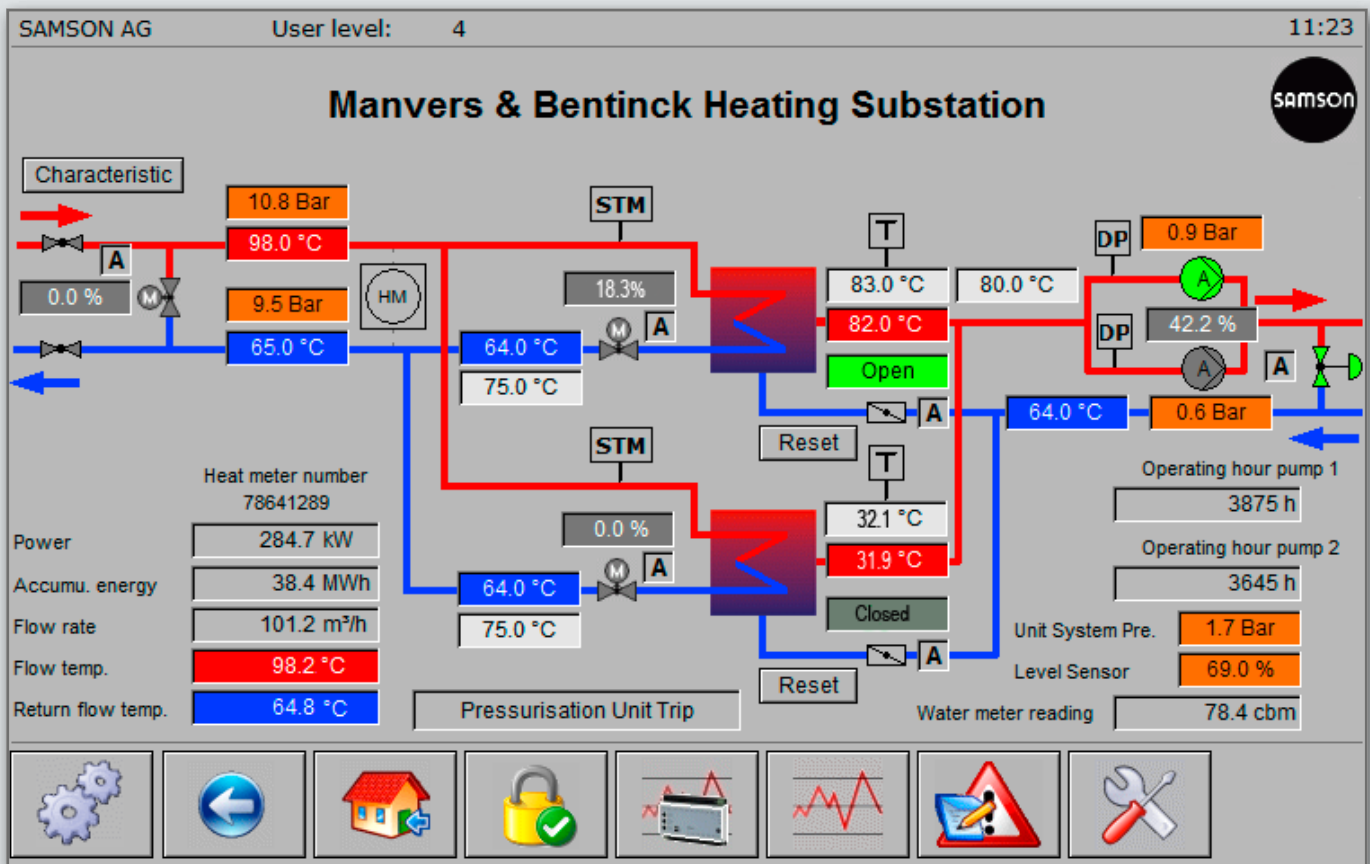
SAMSON AG User level: 4 11:23

Manvers & Bentinck Heating Substation

SAMSON

Characteristic

10.8 Bar
98.0 °C
A
0.0 %
M
9.5 Bar
HM
65.0 °C

STM
18.3%
M
A
64.0 °C
75.0 °C

T
83.0 °C
80.0 °C
82.0 °C
Open
A
Reset

DP
0.9 Bar
A
DP
42.2 %
A
A
64.0 °C
0.6 Bar

STM
0.0 %
M
A
64.0 °C
75.0 °C

T
32.1 °C
31.9 °C
Closed
A
Reset

Heat meter number
78641289

| Power | 284.7 kW |
|---|---|
| Accumu. energy | 38.4 MWh |
| Flow rate | 101.2 m³/h |
| Flow temp. | 98.2 °C |
| Return flow temp. | 64.8 °C |

Pressurisation Unit Trip

Operating hour pump 1
3875 h
Operating hour pump 2
3645 h
Unit System Pre. 1.7 Bar
Level Sensor 69.0 %
Water meter reading 78.4 cbm